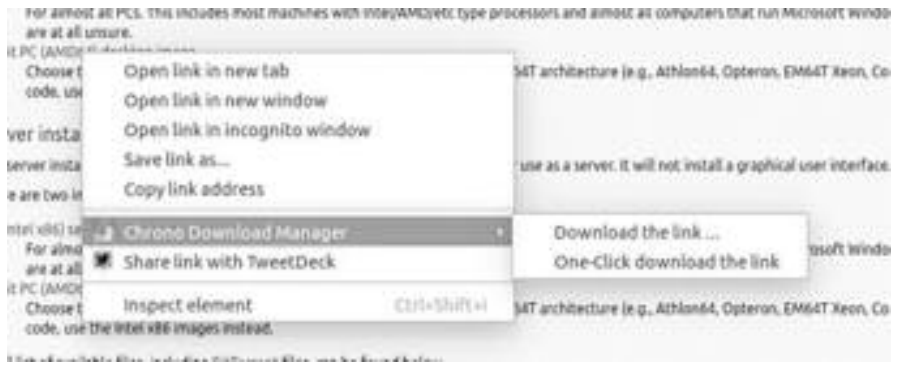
For almost all PCs. This includes most machines with Intel/AMD/etc type processors and almost all computers that run Microsoft Windo are at all unsure.

it PC (AMD6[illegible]

Choose t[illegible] 64T architecture (e.g., Athlon64, Opteron, EM64T Xeon, Co code, use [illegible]

ver insta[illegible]

server insta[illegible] use as a server. It will not install a graphical user interface.

e are two in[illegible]

Intel x86) se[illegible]

For almo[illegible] osoft Windo are at all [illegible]

it PC (AMD6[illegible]

Choose t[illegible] 64T architecture (e.g., Athlon64, Opteron, EM64T Xeon, Co code, use the Intel x86 images instead.

Open link in new tab
Open link in new window
Open link in incognito window
Save link as...
Copy link address
Chrono Download Manager
Share link with TweetDeck
Inspect element Ctrl+Shift+I

Download the link ...
One-Click download the link